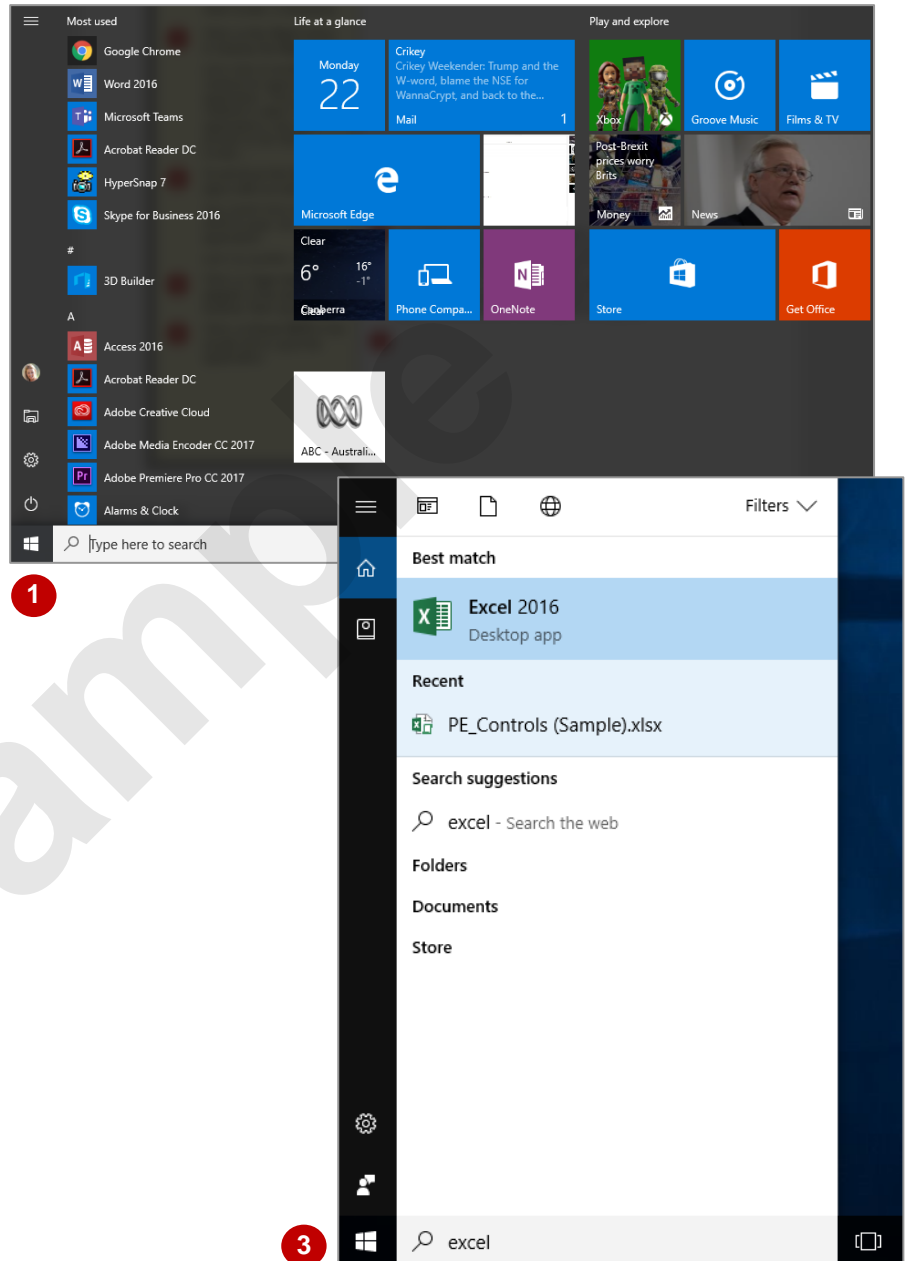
Most used

Google Chrome

Word 2016

Microsoft Teams

Acrobat Reader DC

HyperSnap 7

Skype for Business 2016

#

3D Builder

A

Access 2016

Acrobat Reader DC

Adobe Creative Cloud

Adobe Media Encoder CC 2017

Adobe Premiere Pro CC 2017

Alarms & Clock

Life at a glance

Monday 22

Crikey
Crikey Weekender: Trump and the W-word, blame the NSE for WannaCrypt, and back to the...
Mail 1

Microsoft Edge

Clear
6° 16° -1°
Canberra

Phone Compa...

OneNote

ABC - Australi...

Play and explore

Xbox

Groove Music

Films & TV

Post-Brexit prices worry Brits
Money

News

Store

Get Office

Type here to search

1

Filters

Best match

Excel 2016
Desktop app

Recent

PE_Controls (Sample).xlsx

Search suggestions

excel - Search the web

Folders

Documents

Store

3

excel